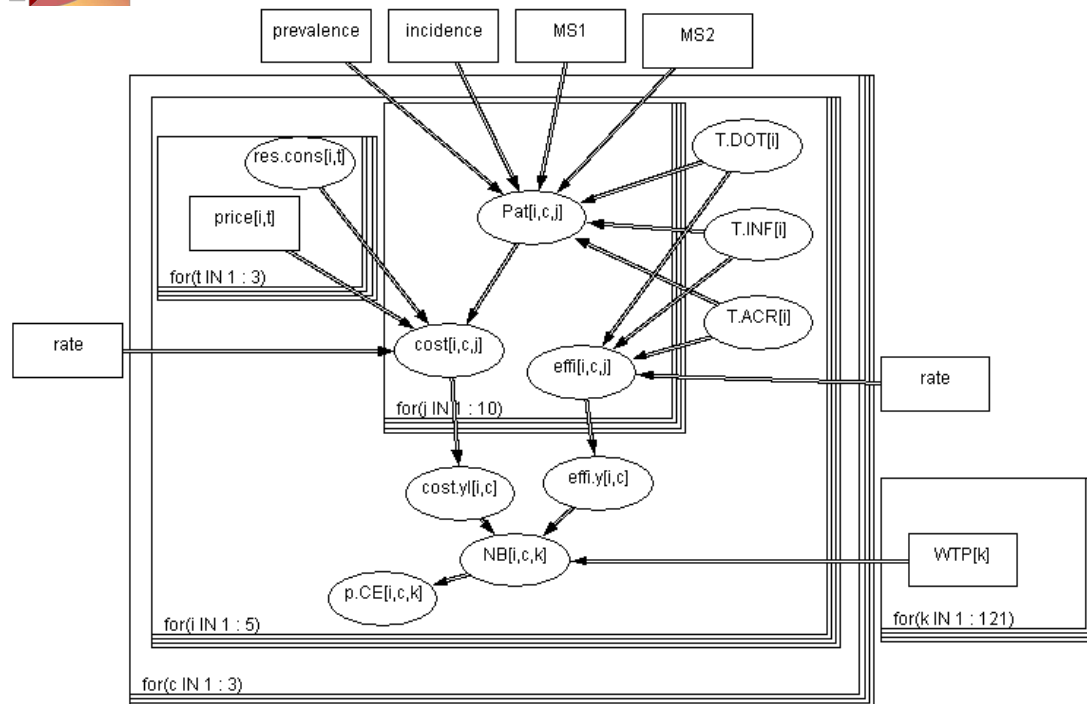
prevalence

incidence

MS1

MS2

res.cons[i,t]

price[i,t]

for(t IN 1 : 3)

T.DOT[i]

Pat[i,c,j]

T.INF[i]

T.ACR[i]

rate

cost[i,c,j]

effi[i,c,j]

rate

for(j IN 1 : 10)

cost.yl[i,c]

effi.y[i,c]

NB[i,c,k]

WTP[k]

p.CE[i,c,k]

for(i IN 1 : 5)

for(k IN 1 : 121)

for(c IN 1 : 3)